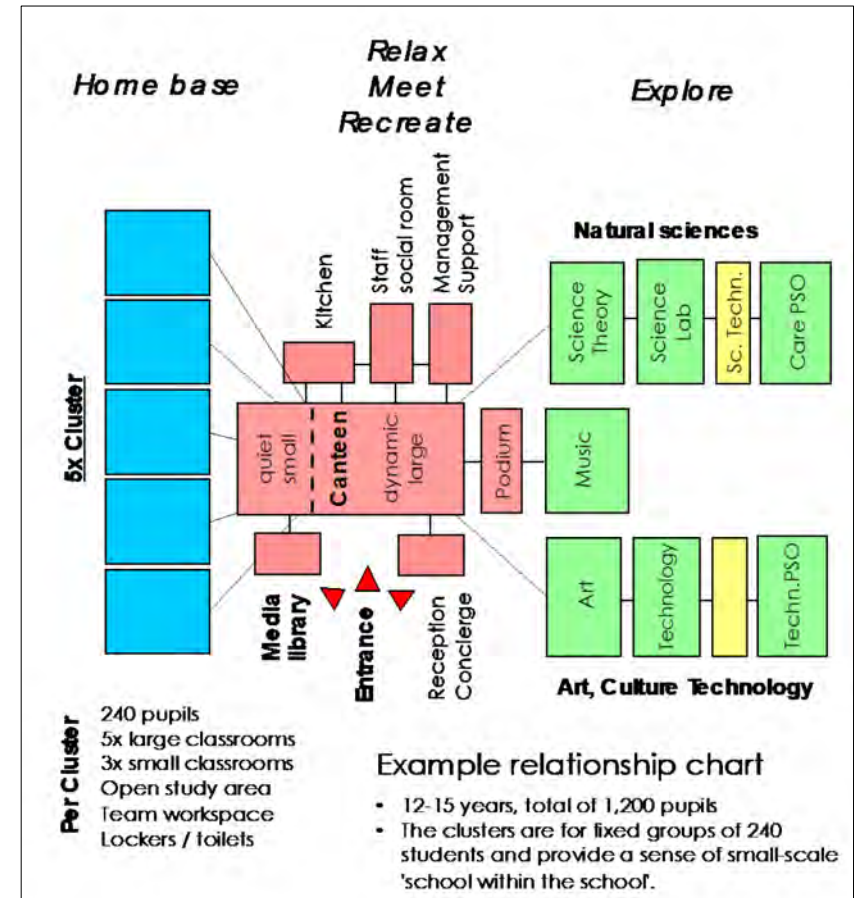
Home base

Relax
Meet
Recreate

Explore

5x Cluster

Kitchen

Staff social room

Management Support

quiet small

Canteen

dynamic large

Podium

Media library

Entrance

Reception Concierge

Natural sciences

Science Theory

Science Lab

Sc. Techn.

Care PSO

Music

Art

Technology

Techn.PSO

Art, Culture Technology

Per Cluster
240 pupils
5x large classrooms
3x small classrooms
Open study area
Team workspace
Lockers / toilets

Example relationship chart

• 12-15 years, total of 1,200 pupils
• The clusters are for fixed groups of 240 students and provide a sense of small-scale 'school within the school'.